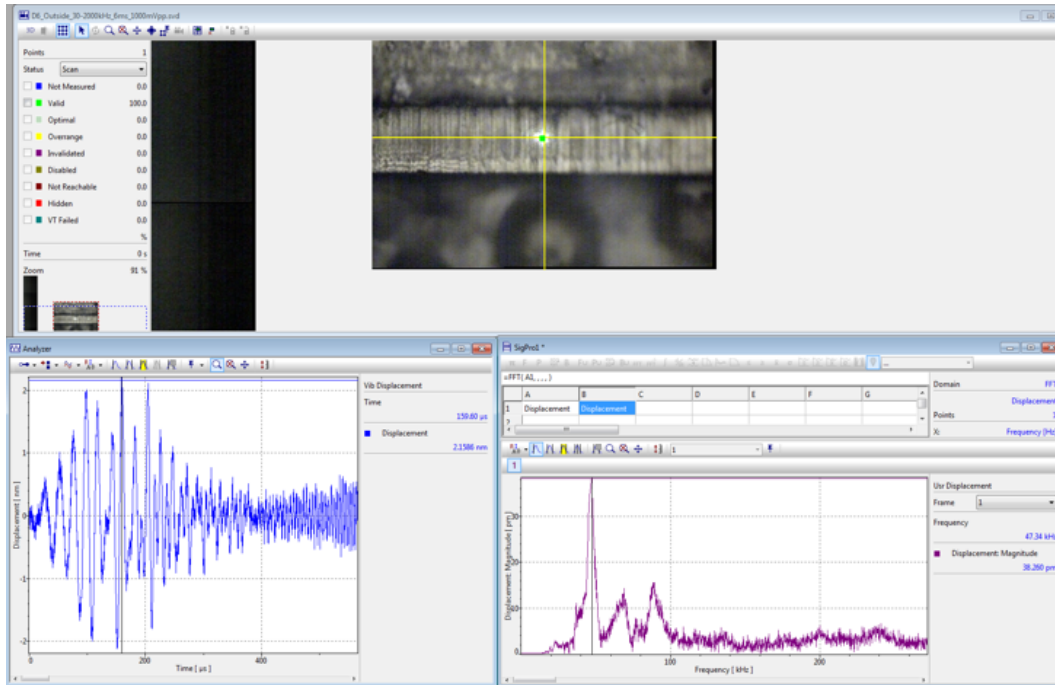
D6_Outside_30-2000kHz_6ms_1000mVpp.svd

Points 1
Status Scan
Not Measured 0.0
Valid 100.0
Optimal 0.0
Overrange 0.0
Invalidated 0.0
Disabled 0.0
Not Reachable 0.0
Hidden 0.0
VT Failed 0.0
%
Time 0 s
Zoom 91 %

Analyzer

Vib Displacement
Time
159.60 µs
Displacement
2.1586 nm

Displacement [ nm ]
2
1
0
-1
-2
0 200 400
Time [ µs ]

SigPro1 *

=FFT( A1, ... )

| | A | B | C | D | E | F | G |
|---|---|---|---|---|---|---|---|
| 1 | Displacement | Displacement | | | | | |
| 2 | | | | | | | |

Domain FFT
Displacement
Points 1
X: Frequency [Hz]

1

Usr Displacement
Frame 1
Frequency
47.34 kHz
Displacement: Magnitude
38.260 pm

Displacement: Magnitude [ pm ]
30
20
10
0
100 200
Frequency [ kHz ]